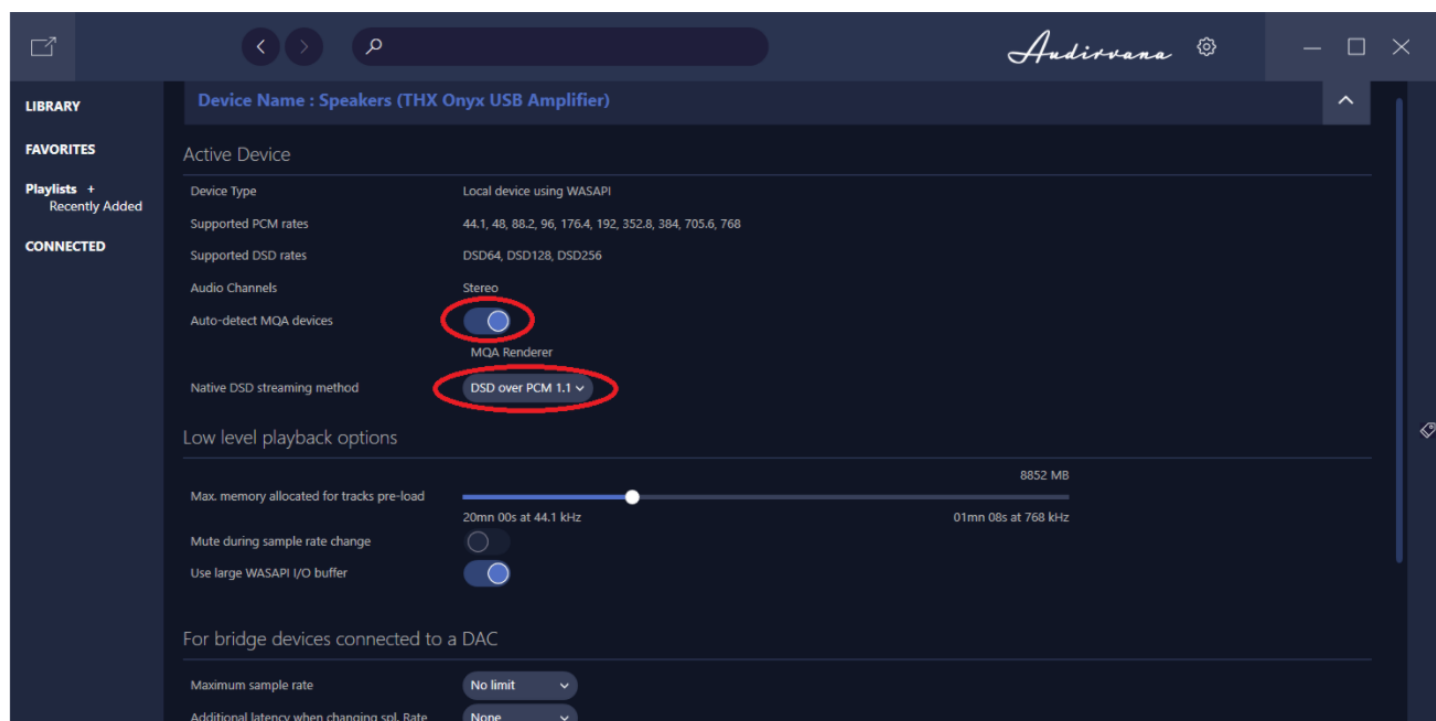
Audirvana

LIBRARY

FAVORITES

Playlists +
Recently Added

CONNECTED

Device Name : Speakers (THX Onyx USB Amplifier)

Active Device

| | |
|---|---|
| Device Type | Local device using WASAPI |
| Supported PCM rates | 44.1, 48, 88.2, 96, 176.4, 192, 352.8, 384, 705.6, 768 |
| Supported DSD rates | DSD64, DSD128, DSD256 |
| Audio Channels | Stereo |
| Auto-detect MQA devices | MQA Renderer |
| Native DSD streaming method | DSD over PCM 1.1 |

Low level playback options

Max. memory allocated for tracks pre-load
8852 MB
20mn 00s at 44.1 kHz
01mn 08s at 768 kHz

Mute during sample rate change

Use large WASAPI I/O buffer

For bridge devices connected to a DAC

Maximum sample rate
No limit

Additional latency when changing spl. Rate
None